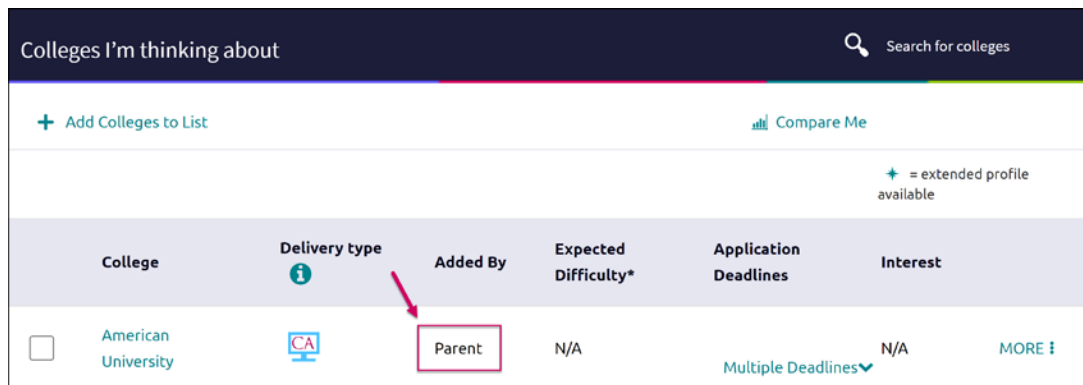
Colleges I'm thinking about

Search for colleges

+ Add Colleges to List

Compare Me

✦ = extended profile available

| | College | Delivery type | Added By | Expected Difficulty* | Application Deadlines | Interest | |
|---|---|---|---|---|---|---|---|
| | American University | CA | Parent | N/A | Multiple Deadlines | N/A | MORE |